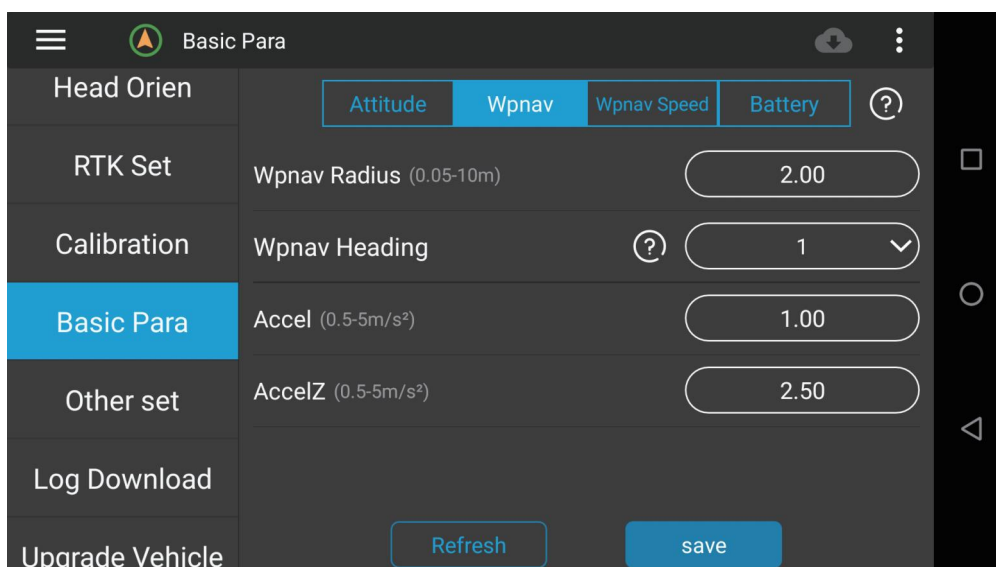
Basic Para

Head Orien

RTK Set

Calibration

Basic Para

Other set

Log Download

Upgrade Vehicle

Attitude | Wpnav | Wpnav Speed | Battery | ?

Wpnav Radius (0.05-10m) 2.00

Wpnav Heading ? 1

Accel (0.5-5m/s²) 1.00

AccelZ (0.5-5m/s²) 2.50

Refresh

save